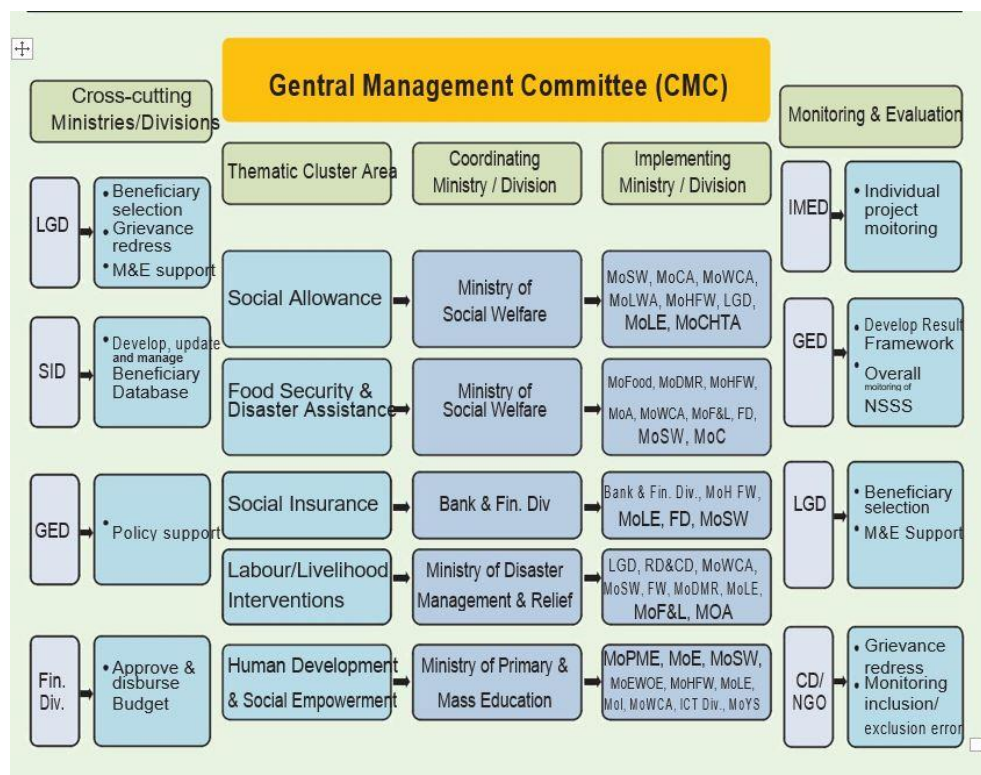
Gentral Management Committee (CMC)

Cross-cutting Ministries/Divisions

LGD
• Beneficiary selection
• Grievance redress
• M&E support

SID
• Develop, update and manage Beneficiary Database

GED
• Policy support

Fin. Div.
• Approve & disburse Budget

Thematic Cluster Area

Coordinating Ministry / Division

Implementing Ministry / Division

Social Allowance
Ministry of Social Welfare
MoSW, MoCA, MoWCA, MoLWA, MoHFW, LGD, MoLE, MoCHTA

Food Security & Disaster Assistance
Ministry of Social Welfare
MoFood, MoDMR, MoHFW, MoA, MoWCA, MoF&L, FD, MoSW, MoC

Social Insurance
Bank & Fin. Div
Bank & Fin. Div., MoH FW, MoLE, FD, MoSW

Labour/Livelihood Interventions
Ministry of Disaster Management & Relief
LGD, RD&CD, MoWCA, MoSW, FW, MoDMR, MoLE, MoF&L, MOA

Human Development & Social Empowerment
Ministry of Primary & Mass Education
MoPME, MoE, MoSW, MoEWOE, MoHFW, MoLE, MoI, MoWCA, ICT Div., MoYS

Monitoring & Evaluation

IMED
• Individual project moitoring

GED
• Develop Result Framework
• Overall moitoring of NSSS

LGD
• Beneficiary selection
• M&E Support

CD/ NGO
• Grievance redress
• Monitoring inclusion/ exclusion error